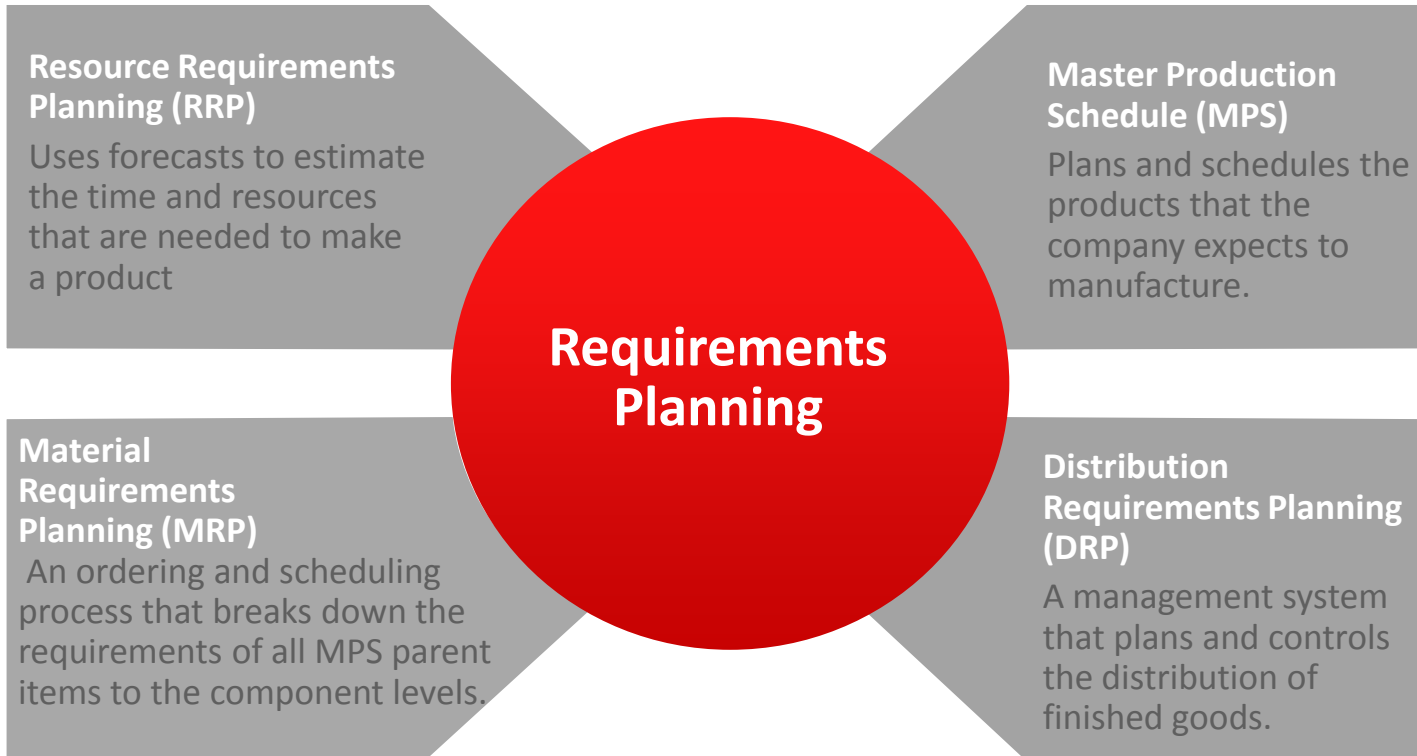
Resource Requirements Planning (RRP)

Uses forecasts to estimate the time and resources that are needed to make a product

Master Production Schedule (MPS)

Plans and schedules the products that the company expects to manufacture.

Requirements Planning

Material Requirements Planning (MRP)

An ordering and scheduling process that breaks down the requirements of all MPS parent items to the component levels.

Distribution Requirements Planning (DRP)

A management system that plans and controls the distribution of finished goods.